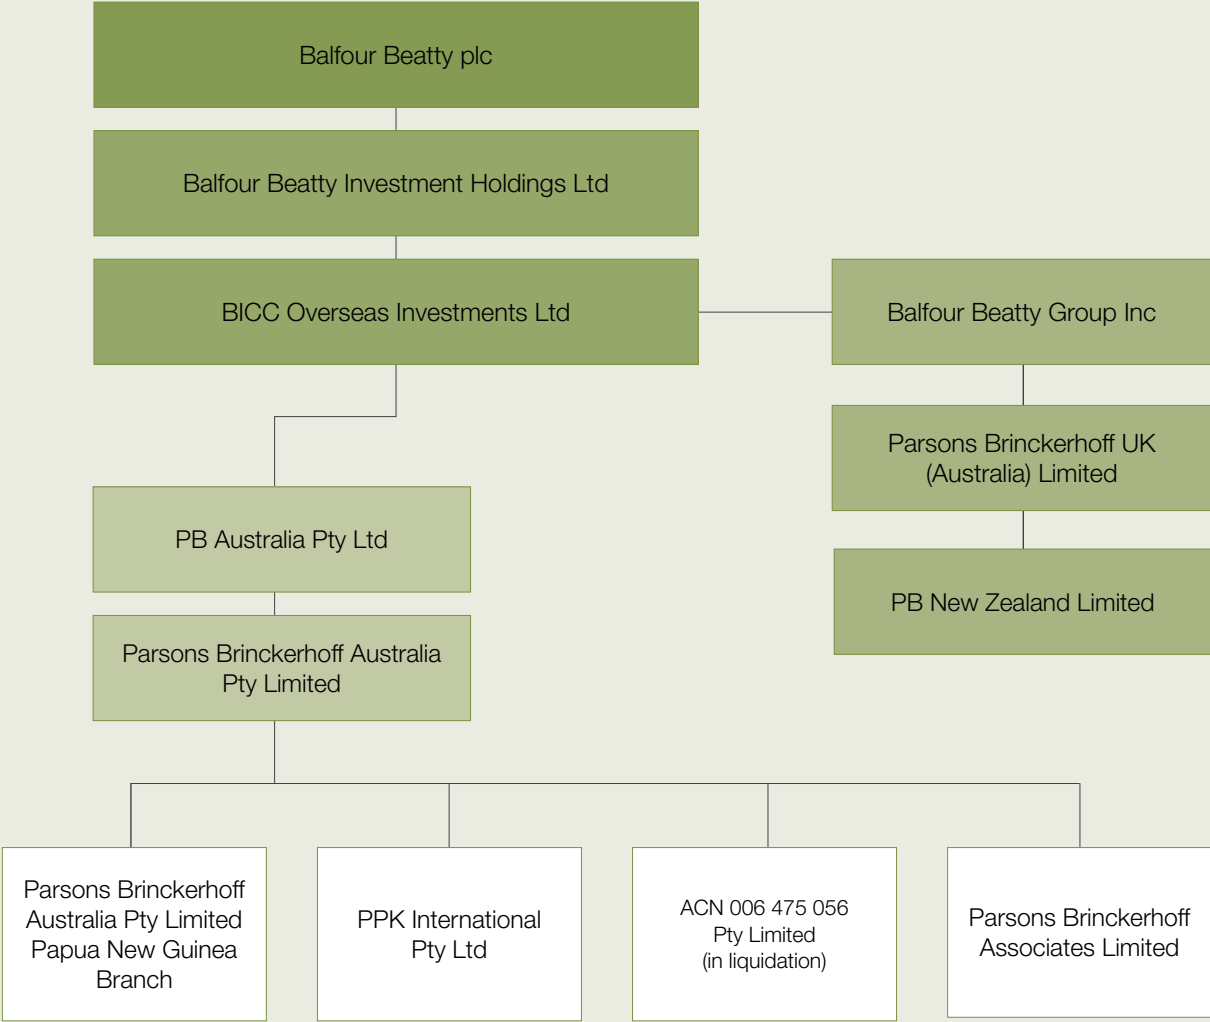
Balfour Beatty plc

Balfour Beatty Investment Holdings Ltd

BICC Overseas Investments Ltd

Balfour Beatty Group Inc

Parsons Brinckerhoff UK (Australia) Limited

PB New Zealand Limited

PB Australia Pty Ltd

Parsons Brinckerhoff Australia Pty Limited

Parsons Brinckerhoff Australia Pty Limited Papua New Guinea Branch

PPK International Pty Ltd

ACN 006 475 056 Pty Limited (in liquidation)

Parsons Brinckerhoff Associates Limited